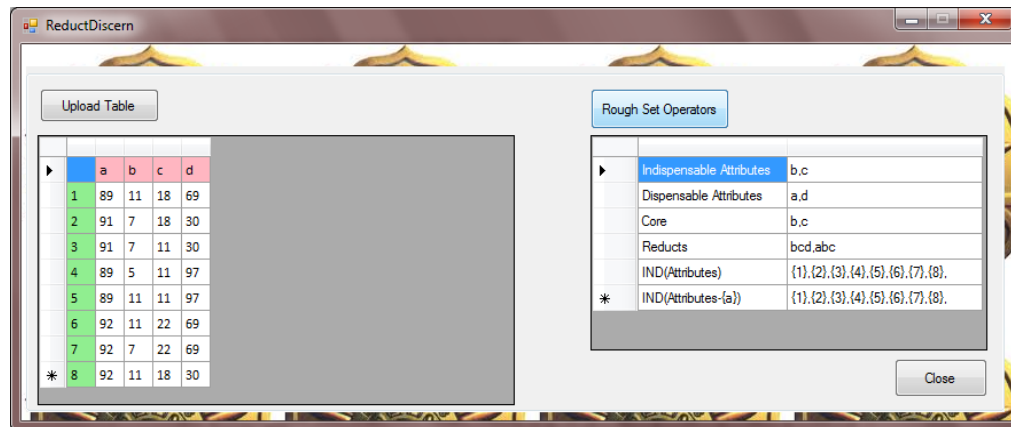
ReductDiscern

Upload Table

| | a | b | c | d |
|---|---|---|---|---|
| 1 | 89 | 11 | 18 | 69 |
| 2 | 91 | 7 | 18 | 30 |
| 3 | 91 | 7 | 11 | 30 |
| 4 | 89 | 5 | 11 | 97 |
| 5 | 89 | 11 | 11 | 97 |
| 6 | 92 | 11 | 22 | 69 |
| 7 | 92 | 7 | 22 | 69 |
| 8 | 92 | 11 | 18 | 30 |

Rough Set Operators

| | |
|---|---|
| Indispensable Attributes | b,c |
| Dispensable Attributes | a,d |
| Core | b,c |
| Reducts | bcd,abc |
| IND(Attributes) | {1},{2},{3},{4},{5},{6},{7},{8}, |
| IND(Attributes-{a}) | {1},{2},{3},{4},{5},{6},{7},{8}, |

Close